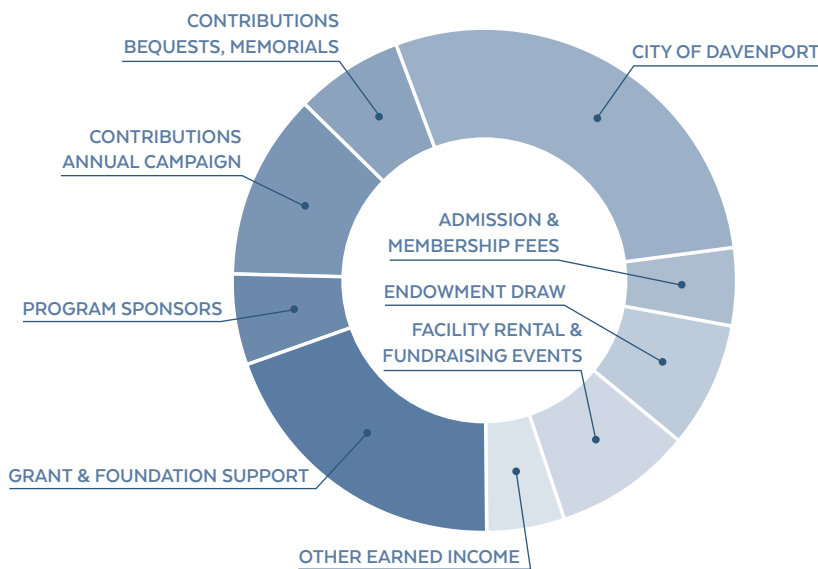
CONTRIBUTIONS
BEQUESTS, MEMORIALS

CITY OF DAVENPORT

CONTRIBUTIONS
ANNUAL CAMPAIGN

ADMISSION &
MEMBERSHIP FEES

ENDOWMENT DRAW

FACILITY RENTAL &
FUNDRAISING EVENTS

PROGRAM SPONSORS

GRANT & FOUNDATION SUPPORT

OTHER EARNED INCOME